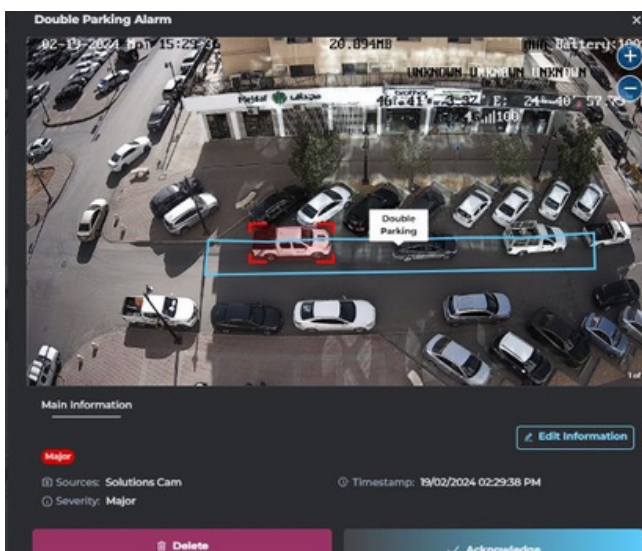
Double Parking Alarm

02-19-2024 Mon 15:29:3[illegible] 20.894MB Battery:100

UNKNOWN UNKNOWN UNKNOWN

N: 46°:41': 3.32" E: 24°:40': 57.7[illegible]

45m 100

Double Parking

1 of

Main Information

Edit Information

Major

Sources: Solutions Cam

Severity: Major

Timestamp: 19/02/2024 02:29:38 PM

Delete

Acknowledge